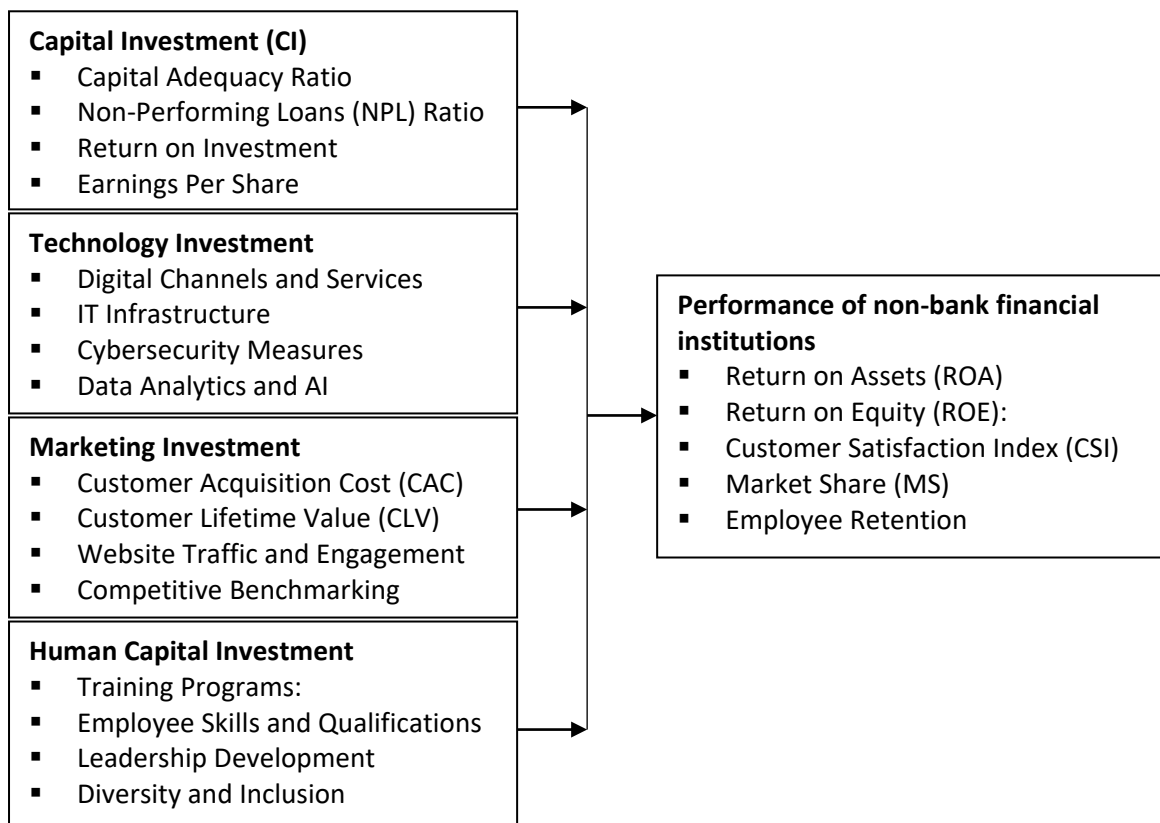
**Capital Investment (CI)**
- Capital Adequacy Ratio
- Non-Performing Loans (NPL) Ratio
- Return on Investment
- Earnings Per Share

**Technology Investment**
- Digital Channels and Services
- IT Infrastructure
- Cybersecurity Measures
- Data Analytics and AI

**Marketing Investment**
- Customer Acquisition Cost (CAC)
- Customer Lifetime Value (CLV)
- Website Traffic and Engagement
- Competitive Benchmarking

**Human Capital Investment**
- Training Programs:
- Employee Skills and Qualifications
- Leadership Development
- Diversity and Inclusion

**Performance of non-bank financial institutions**
- Return on Assets (ROA)
- Return on Equity (ROE):
- Customer Satisfaction Index (CSI)
- Market Share (MS)
- Employee Retention